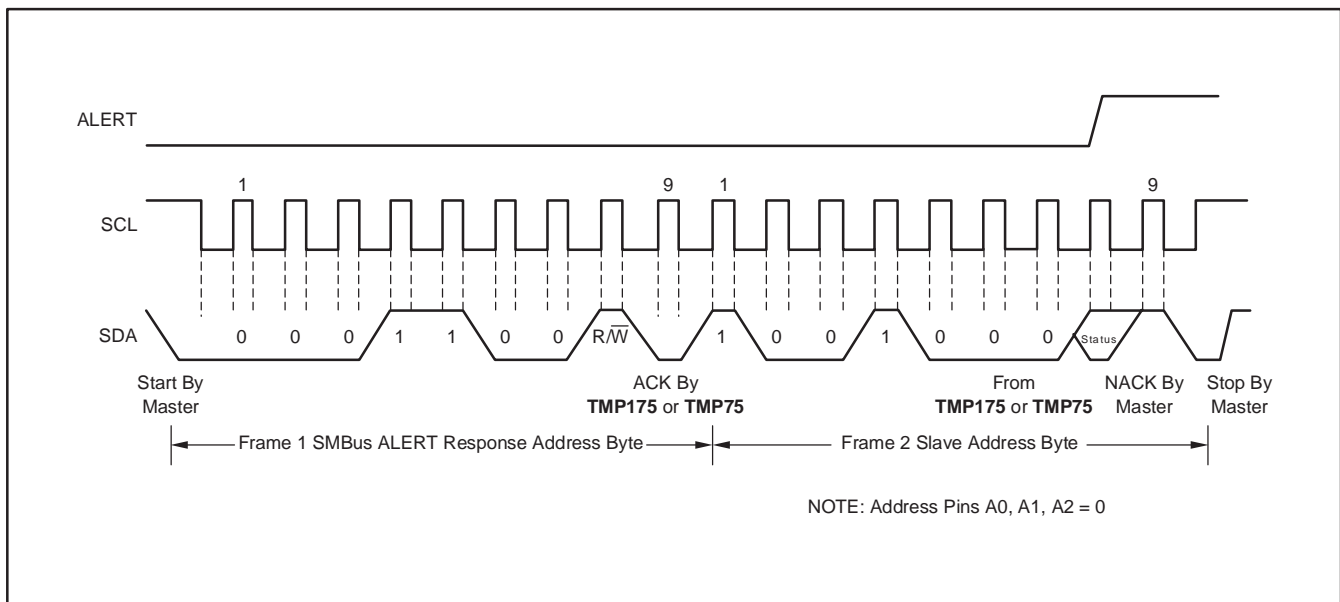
ALERT

1

9

1

9

SCL

SDA

0

0

0

1

1

0

0

R/$\overline{W}$

1

0

0

1

0

0

0

Status

Start By Master

ACK By **TMP175** or **TMP75**

From **TMP175** or **TMP75**

NACK By Master

Stop By Master

Frame 1 SMBus ALERT Response Address Byte

Frame 2 Slave Address Byte

NOTE: Address Pins A0, A1, A2 = 0